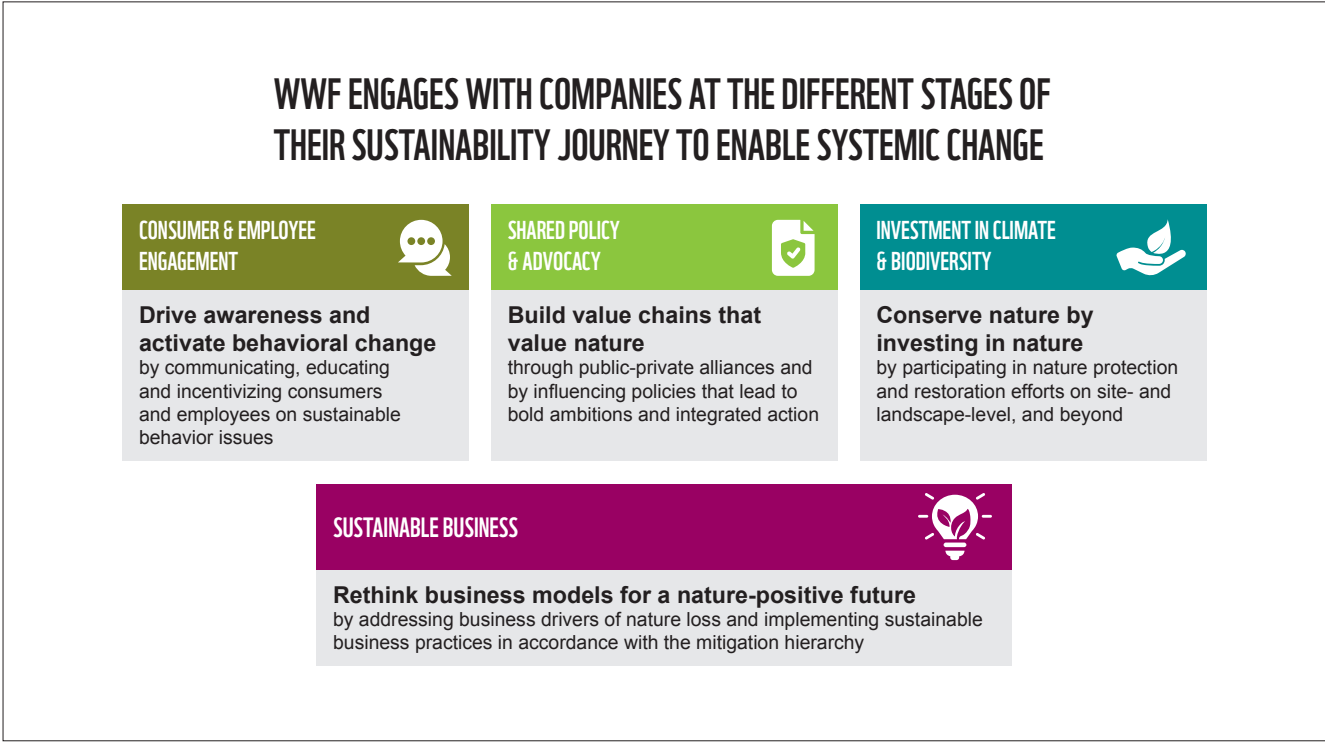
WWF ENGAGES WITH COMPANIES AT THE DIFFERENT STAGES OF THEIR SUSTAINABILITY JOURNEY TO ENABLE SYSTEMIC CHANGE

CONSUMER & EMPLOYEE ENGAGEMENT

**Drive awareness and activate behavioral change**
by communicating, educating and incentivizing consumers and employees on sustainable behavior issues

SHARED POLICY & ADVOCACY

**Build value chains that value nature**
through public-private alliances and by influencing policies that lead to bold ambitions and integrated action

INVESTMENT IN CLIMATE & BIODIVERSITY

**Conserve nature by investing in nature**
by participating in nature protection and restoration efforts on site- and landscape-level, and beyond

SUSTAINABLE BUSINESS

**Rethink business models for a nature-positive future**
by addressing business drivers of nature loss and implementing sustainable business practices in accordance with the mitigation hierarchy